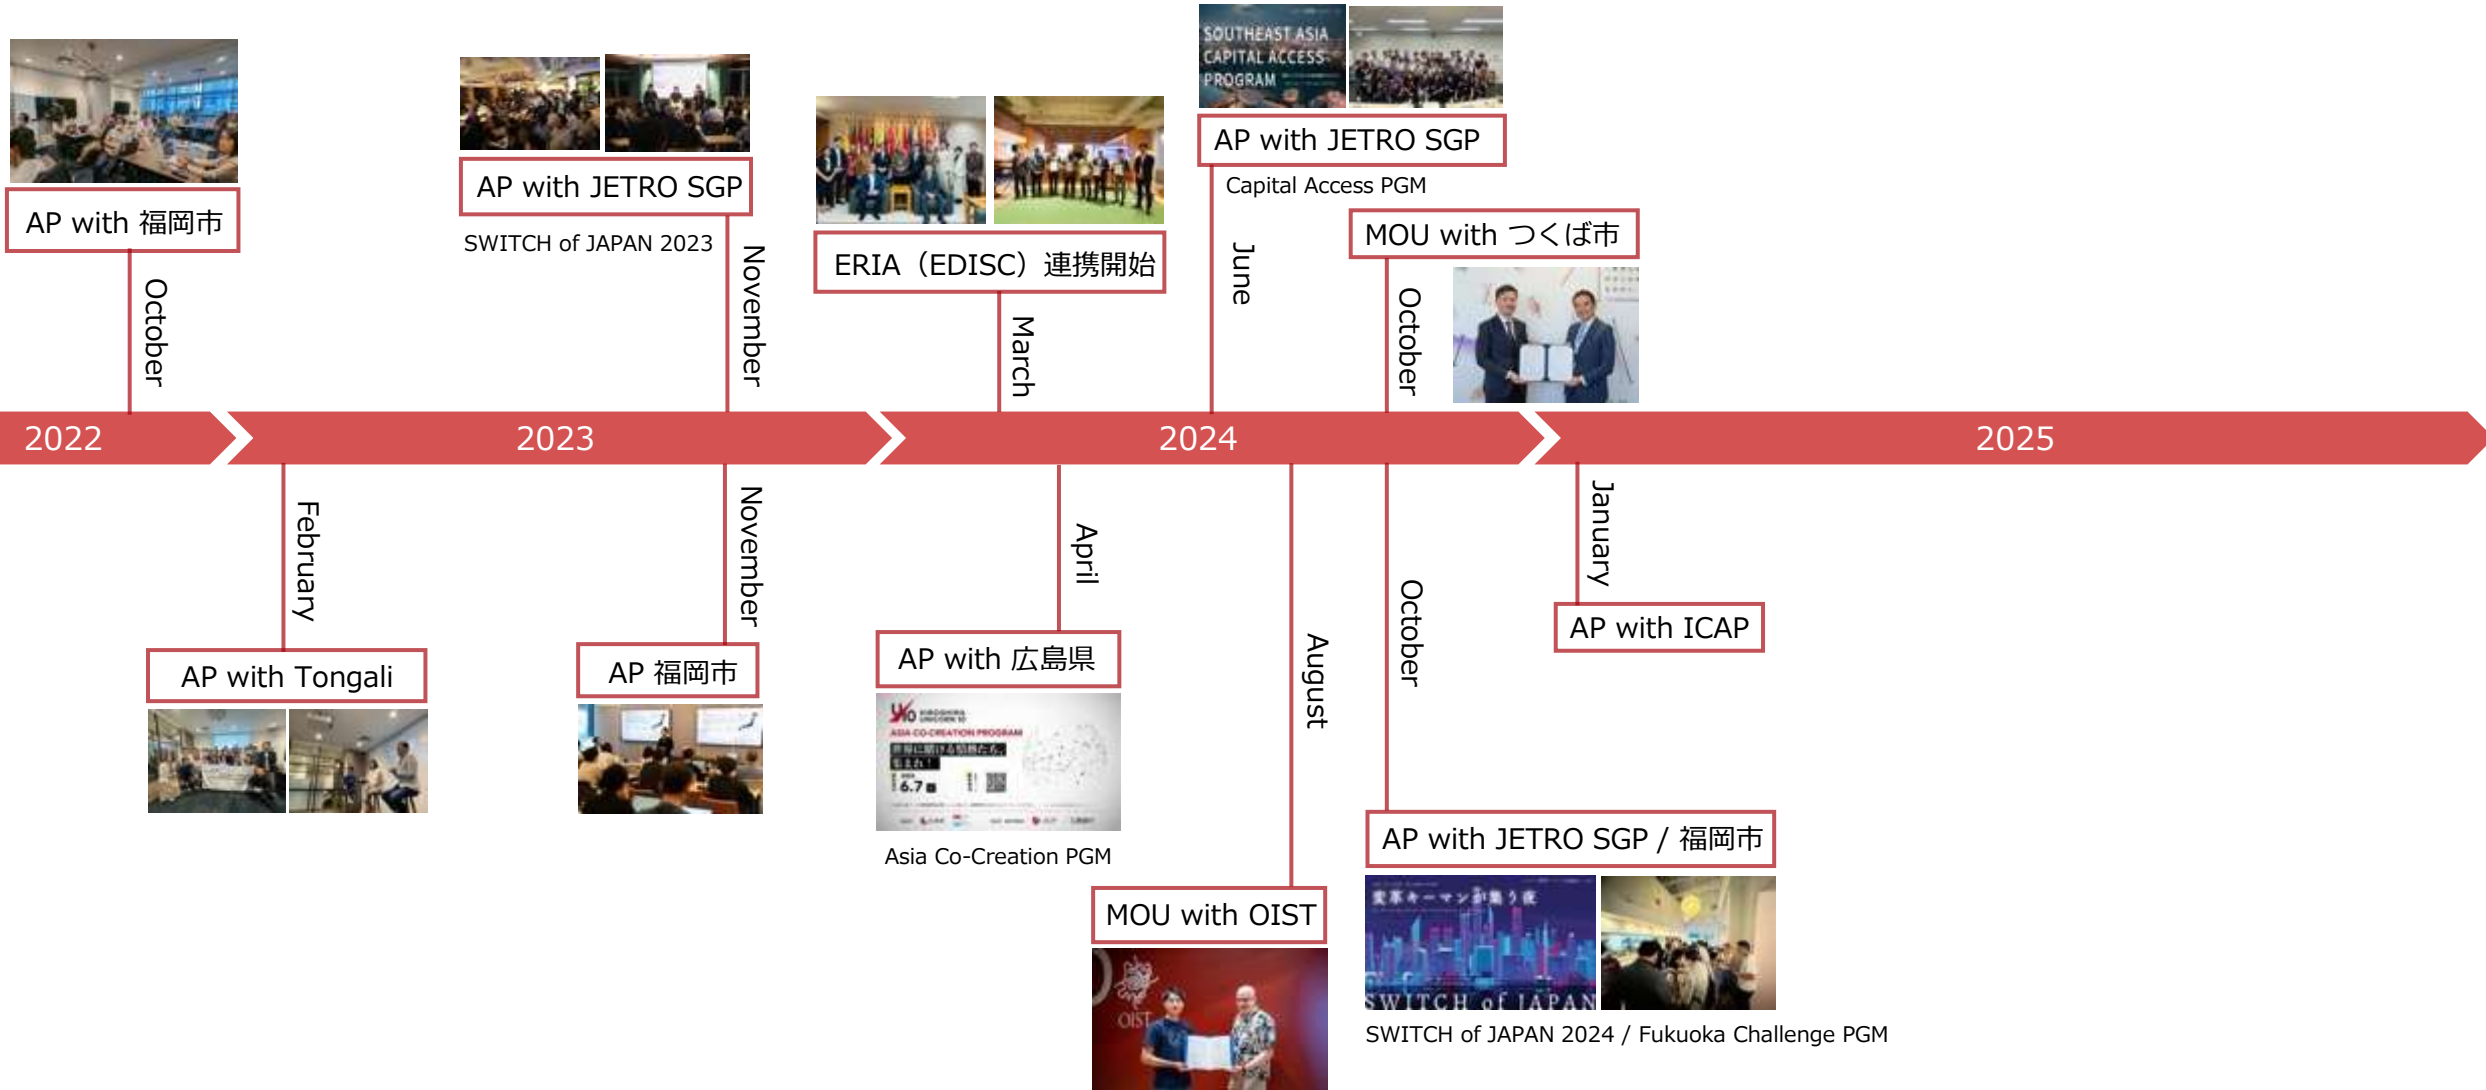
AP with 福岡市

October

AP with JETRO SGP

SWITCH of JAPAN 2023

November

ERIA（EDISC）連携開始

March

SOUTHEAST ASIA CAPITAL ACCESS PROGRAM

AP with JETRO SGP

Capital Access PGM

June

MOU with つくば市

October

2022

2023

2024

2025

February

AP with Tongali

November

AP 福岡市

April

AP with 広島県

ASIA CO-CREATION PROGRAM

Asia Co-Creation PGM

August

MOU with OIST

OIST

October

AP with JETRO SGP / 福岡市

SWITCH of JAPAN

SWITCH of JAPAN 2024 / Fukuoka Challenge PGM

January

AP with ICAP